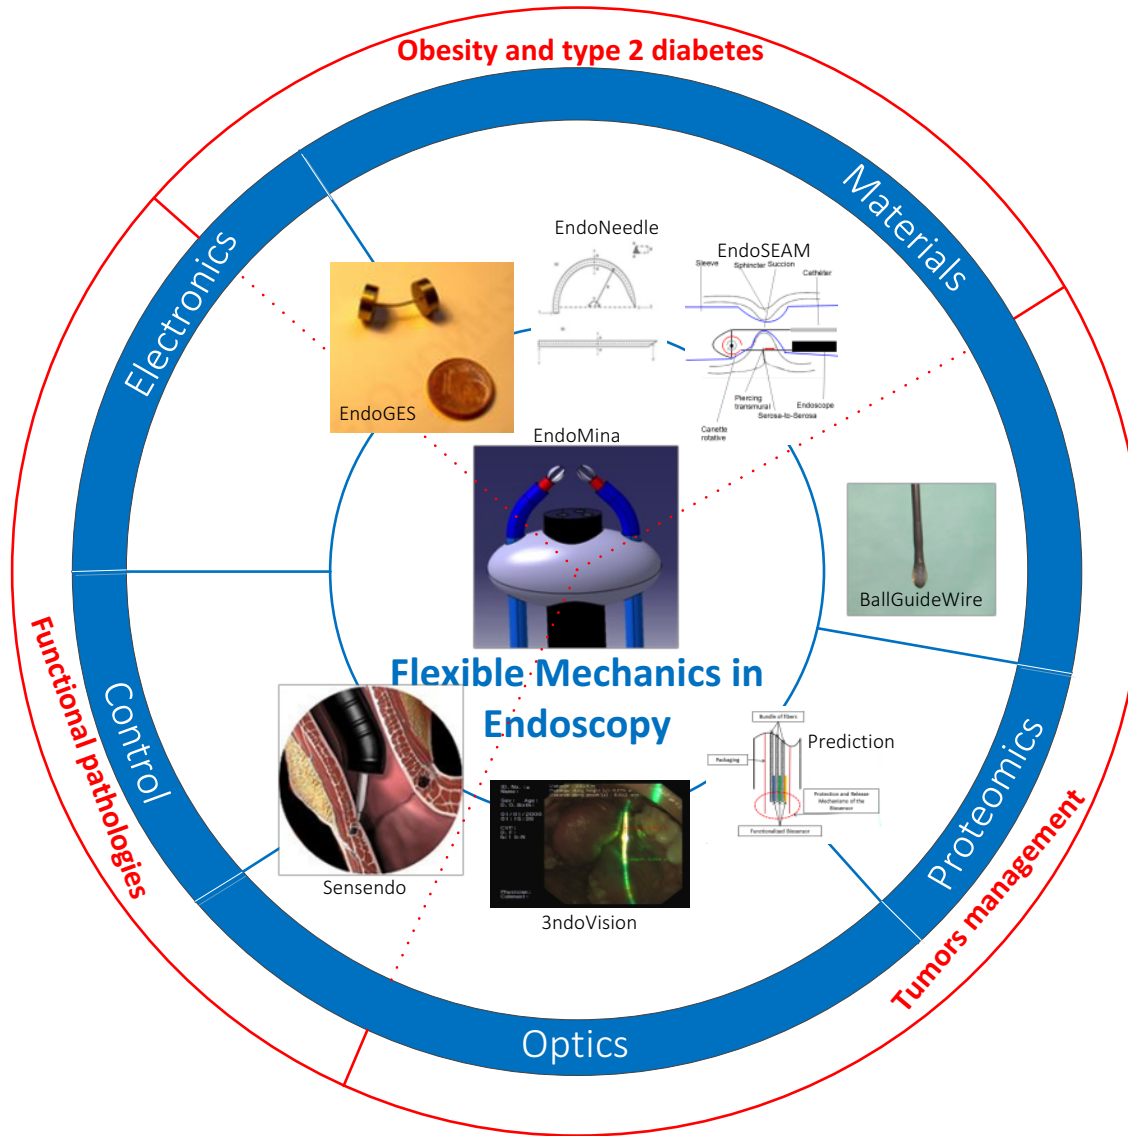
Obesity and type 2 diabetes

Electronics

Materials

Control

Proteomics

Optics

Functional pathologies

Tumors management

EndoNeedle

EndoSEAM

Sleeve Sphincter Succion Cathéter

Piercing transmural Endoscope Serosa-to-Serosa

Canette rotative

EndoGES

EndoMina

BallGuideWire

Flexible Mechanics in Endoscopy

Prediction

Bundle of fibers

Packaging

Protection and Release Mechanisms of the Biosensor

Functionalized Biosensor

Sensendo

3ndoVision